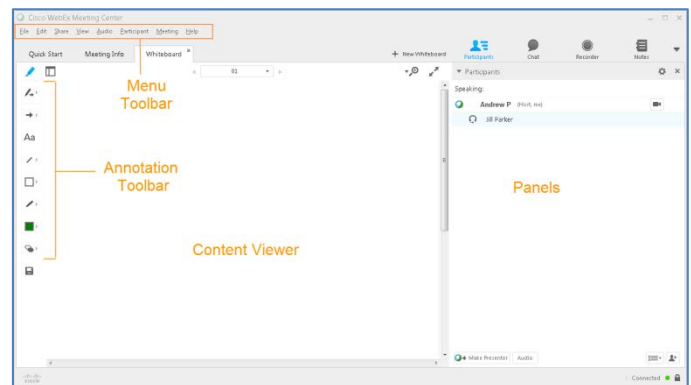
Cisco WebEx Meeting Center

File Edit Share View Audio Participant Meeting Help

Quick Start Meeting Info Whiteboard ×

+ New Whiteboard

Participants Chat Recorder Notes

01

Menu Toolbar

Aa

Annotation Toolbar

Content Viewer

Participants

Speaking:

Andrew P (Host, me)

Jill Parker

Panels

Make Presenter Audio

cisco

Connected